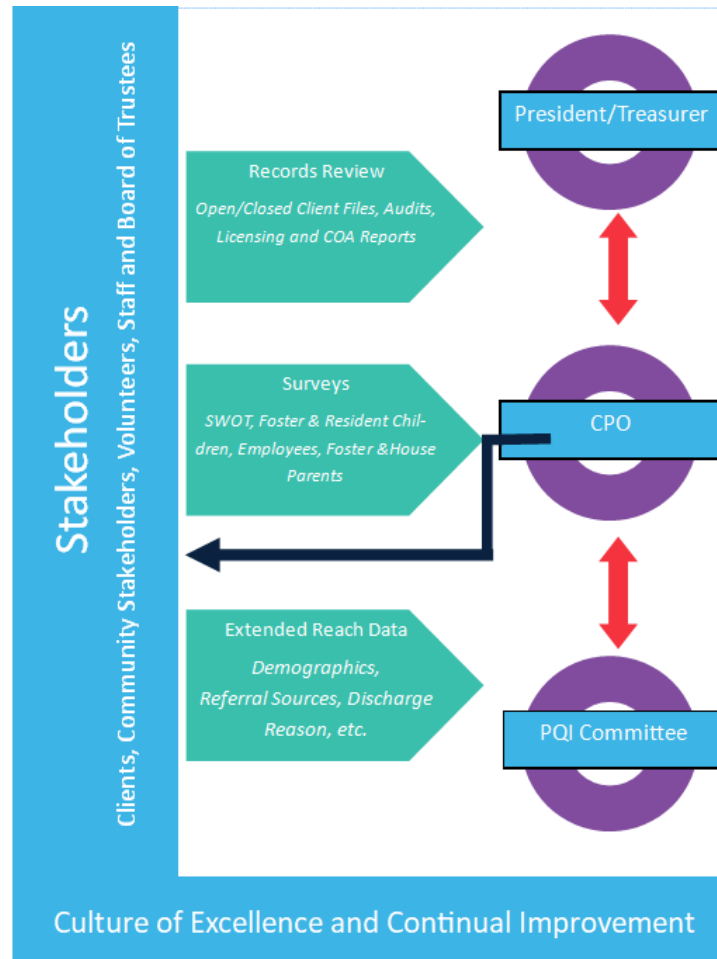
Stakeholders

Clients, Community Stakeholders, Volunteers, Staff and Board of Trustees

Records Review

Open/Closed Client Files, Audits, Licensing and COA Reports

Surveys

SWOT, Foster & Resident Children, Employees, Foster &House Parents

Extended Reach Data

Demographics, Referral Sources, Discharge Reason, etc.

President/Treasurer

CPO

PQI Committee

Culture of Excellence and Continual Improvement